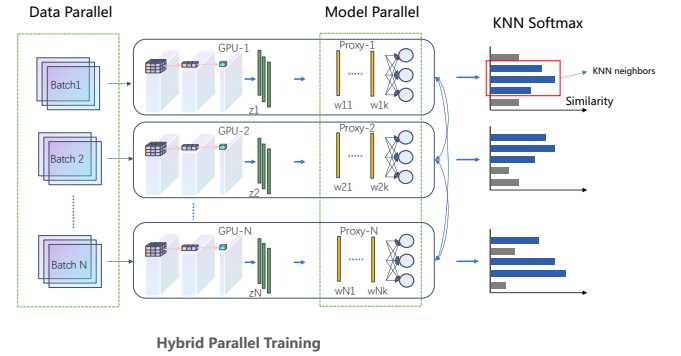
Data Parallel

Model Parallel

KNN Softmax

Batch1

Batch 2

Batch N

GPU-1

GPU-2

GPU-N

z1

z2

zN

Proxy-1

Proxy-2

Proxy-N

w11

w1k

w21

w2k

wN1

wNk

KNN neighbors

Similarity

Hybrid Parallel Training